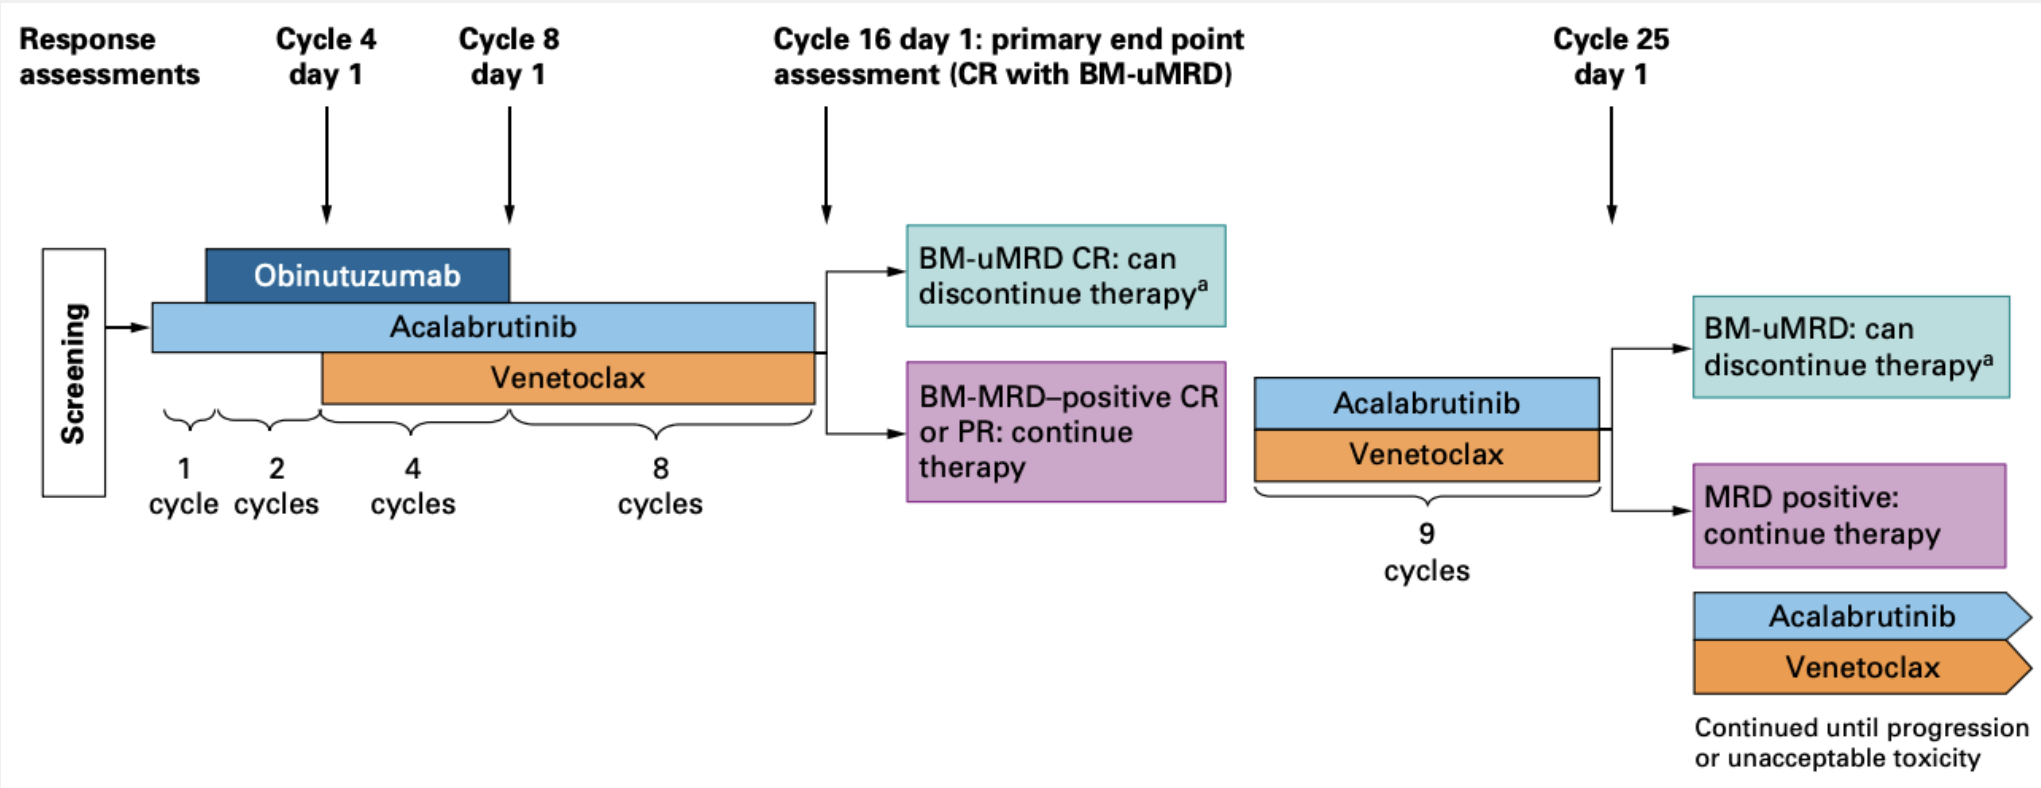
Response assessments

Cycle 4 day 1

Cycle 8 day 1

Cycle 16 day 1: primary end point assessment (CR with BM-uMRD)

Cycle 25 day 1

Screening

Obinutuzumab

Acalabrutinib

Venetoclax

1 cycle

2 cycles

4 cycles

8 cycles

BM-uMRD CR: can discontinue therapy$^a$

BM-MRD–positive CR or PR: continue therapy

Acalabrutinib

Venetoclax

9 cycles

BM-uMRD: can discontinue therapy$^a$

MRD positive: continue therapy

Acalabrutinib

Venetoclax

Continued until progression or unacceptable toxicity